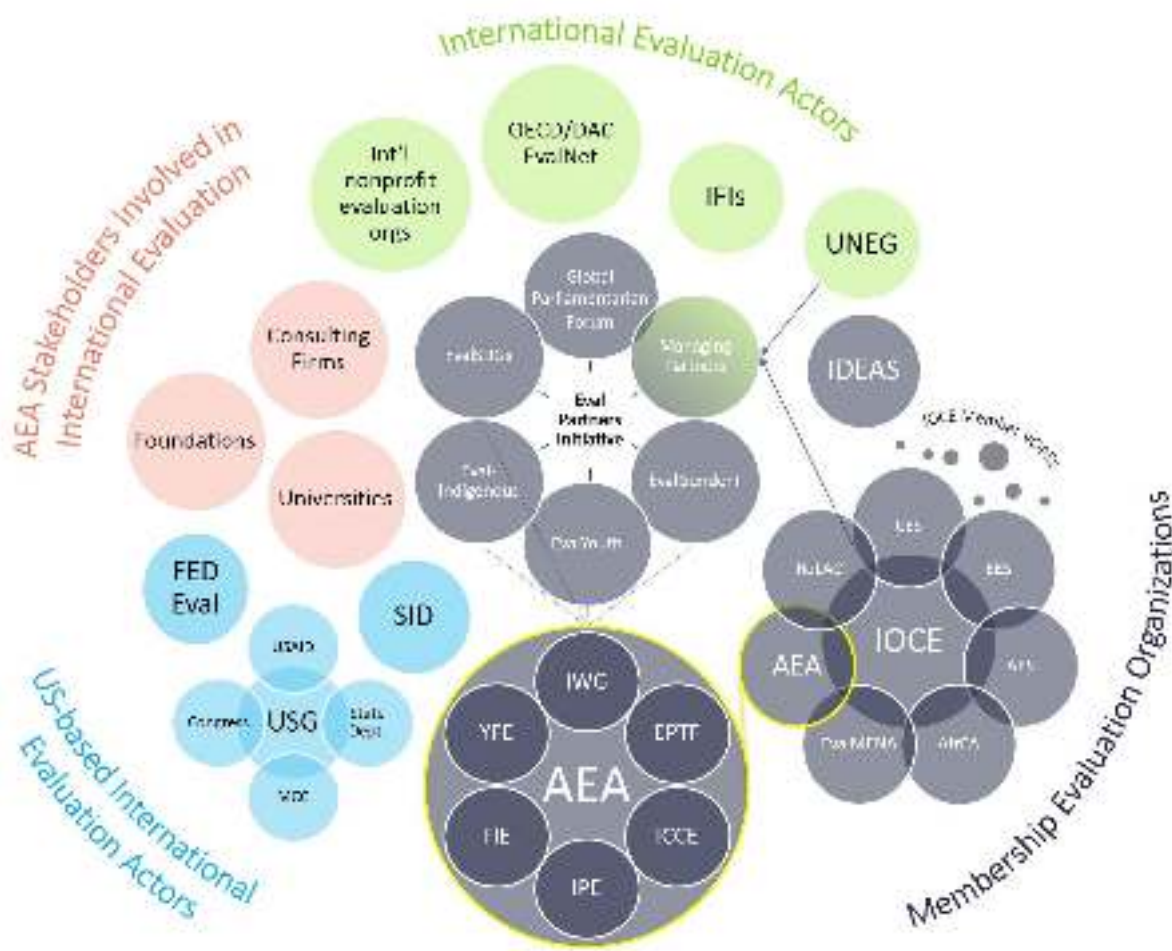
International Evaluation Actors

AEA Stakeholders Involved in International Evaluation

Int'l nonprofit evaluation orgs

OECD/DAC EvalNet

IFIs

UNEG

Global Parliamentarian Forum

EvalGender

Managing Partners

IDEAS

Eval Partners Initiative

Consulting Firms

Foundations

Universities

Eval-Indigenous

EvalYouth

EvalSDGs

IOCE Member VOPEs

Membership Evaluation Organizations

FED Eval

SID

USAID

Congress

USG

State Dept

MCC

US-based International Evaluation Actors

IWG

YFE

EPTF

AEA

FIE

IOCE

IPE

ReLAC

CES

EES

AEA

IOCE

AfrEA

EvalMENA

APEA

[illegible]